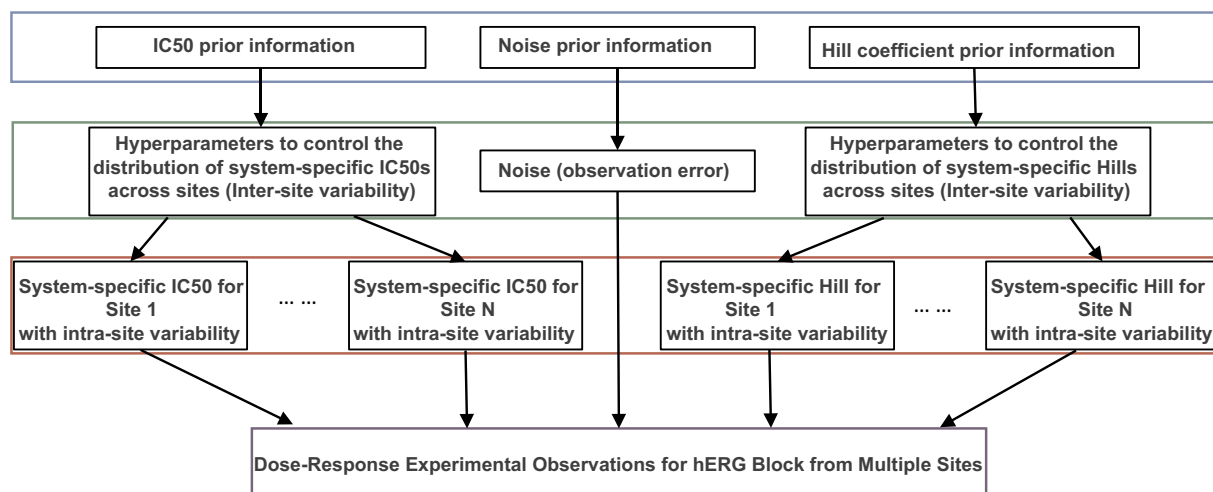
IC50 prior information

Noise prior information

Hill coefficient prior information

Hyperparameters to control the distribution of system-specific IC50s across sites (Inter-site variability)

Noise (observation error)

Hyperparameters to control the distribution of system-specific Hills across sites (Inter-site variability)

System-specific IC50 for Site 1 with intra-site variability

... ...

System-specific IC50 for Site N with intra-site variability

System-specific Hill for Site 1 with intra-site variability

... ...

System-specific Hill for Site N with intra-site variability

Dose-Response Experimental Observations for hERG Block from Multiple Sites